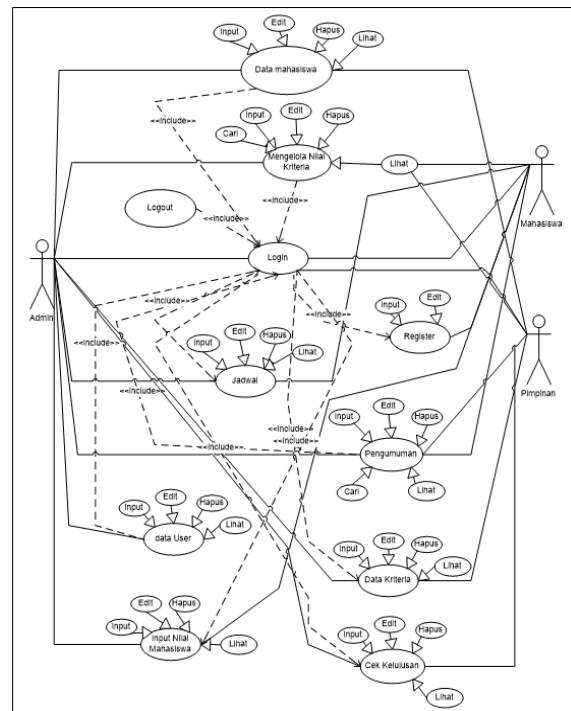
Input
Edit
Hapus
Lihat
Data mahasiswa
<<include>>
Input
Edit
Hapus
Cari
Mengelola Nilai Kriteria
Lihat
Logout
<<include>>
<<include>>
Mahasiswa
Admin
Login
<<include>>
<<include>>
Input
Edit
Register
<<include>>
Input
Edit
Hapus
Lihat
Jadwal
Pimpinan
<<include>>
<<include>>
<<include>>
<<include>>
Input
Edit
Hapus
Pengumuman
Cari
Lihat
Input
Edit
Hapus
Lihat
data User
Input
Edit
Hapus
Data Kriteria
Lihat
Edit
Hapus
Input
Input Nilai Mahasiswa
Lihat
Input
Edit
Hapus
Cek Kelulusan
Lihat